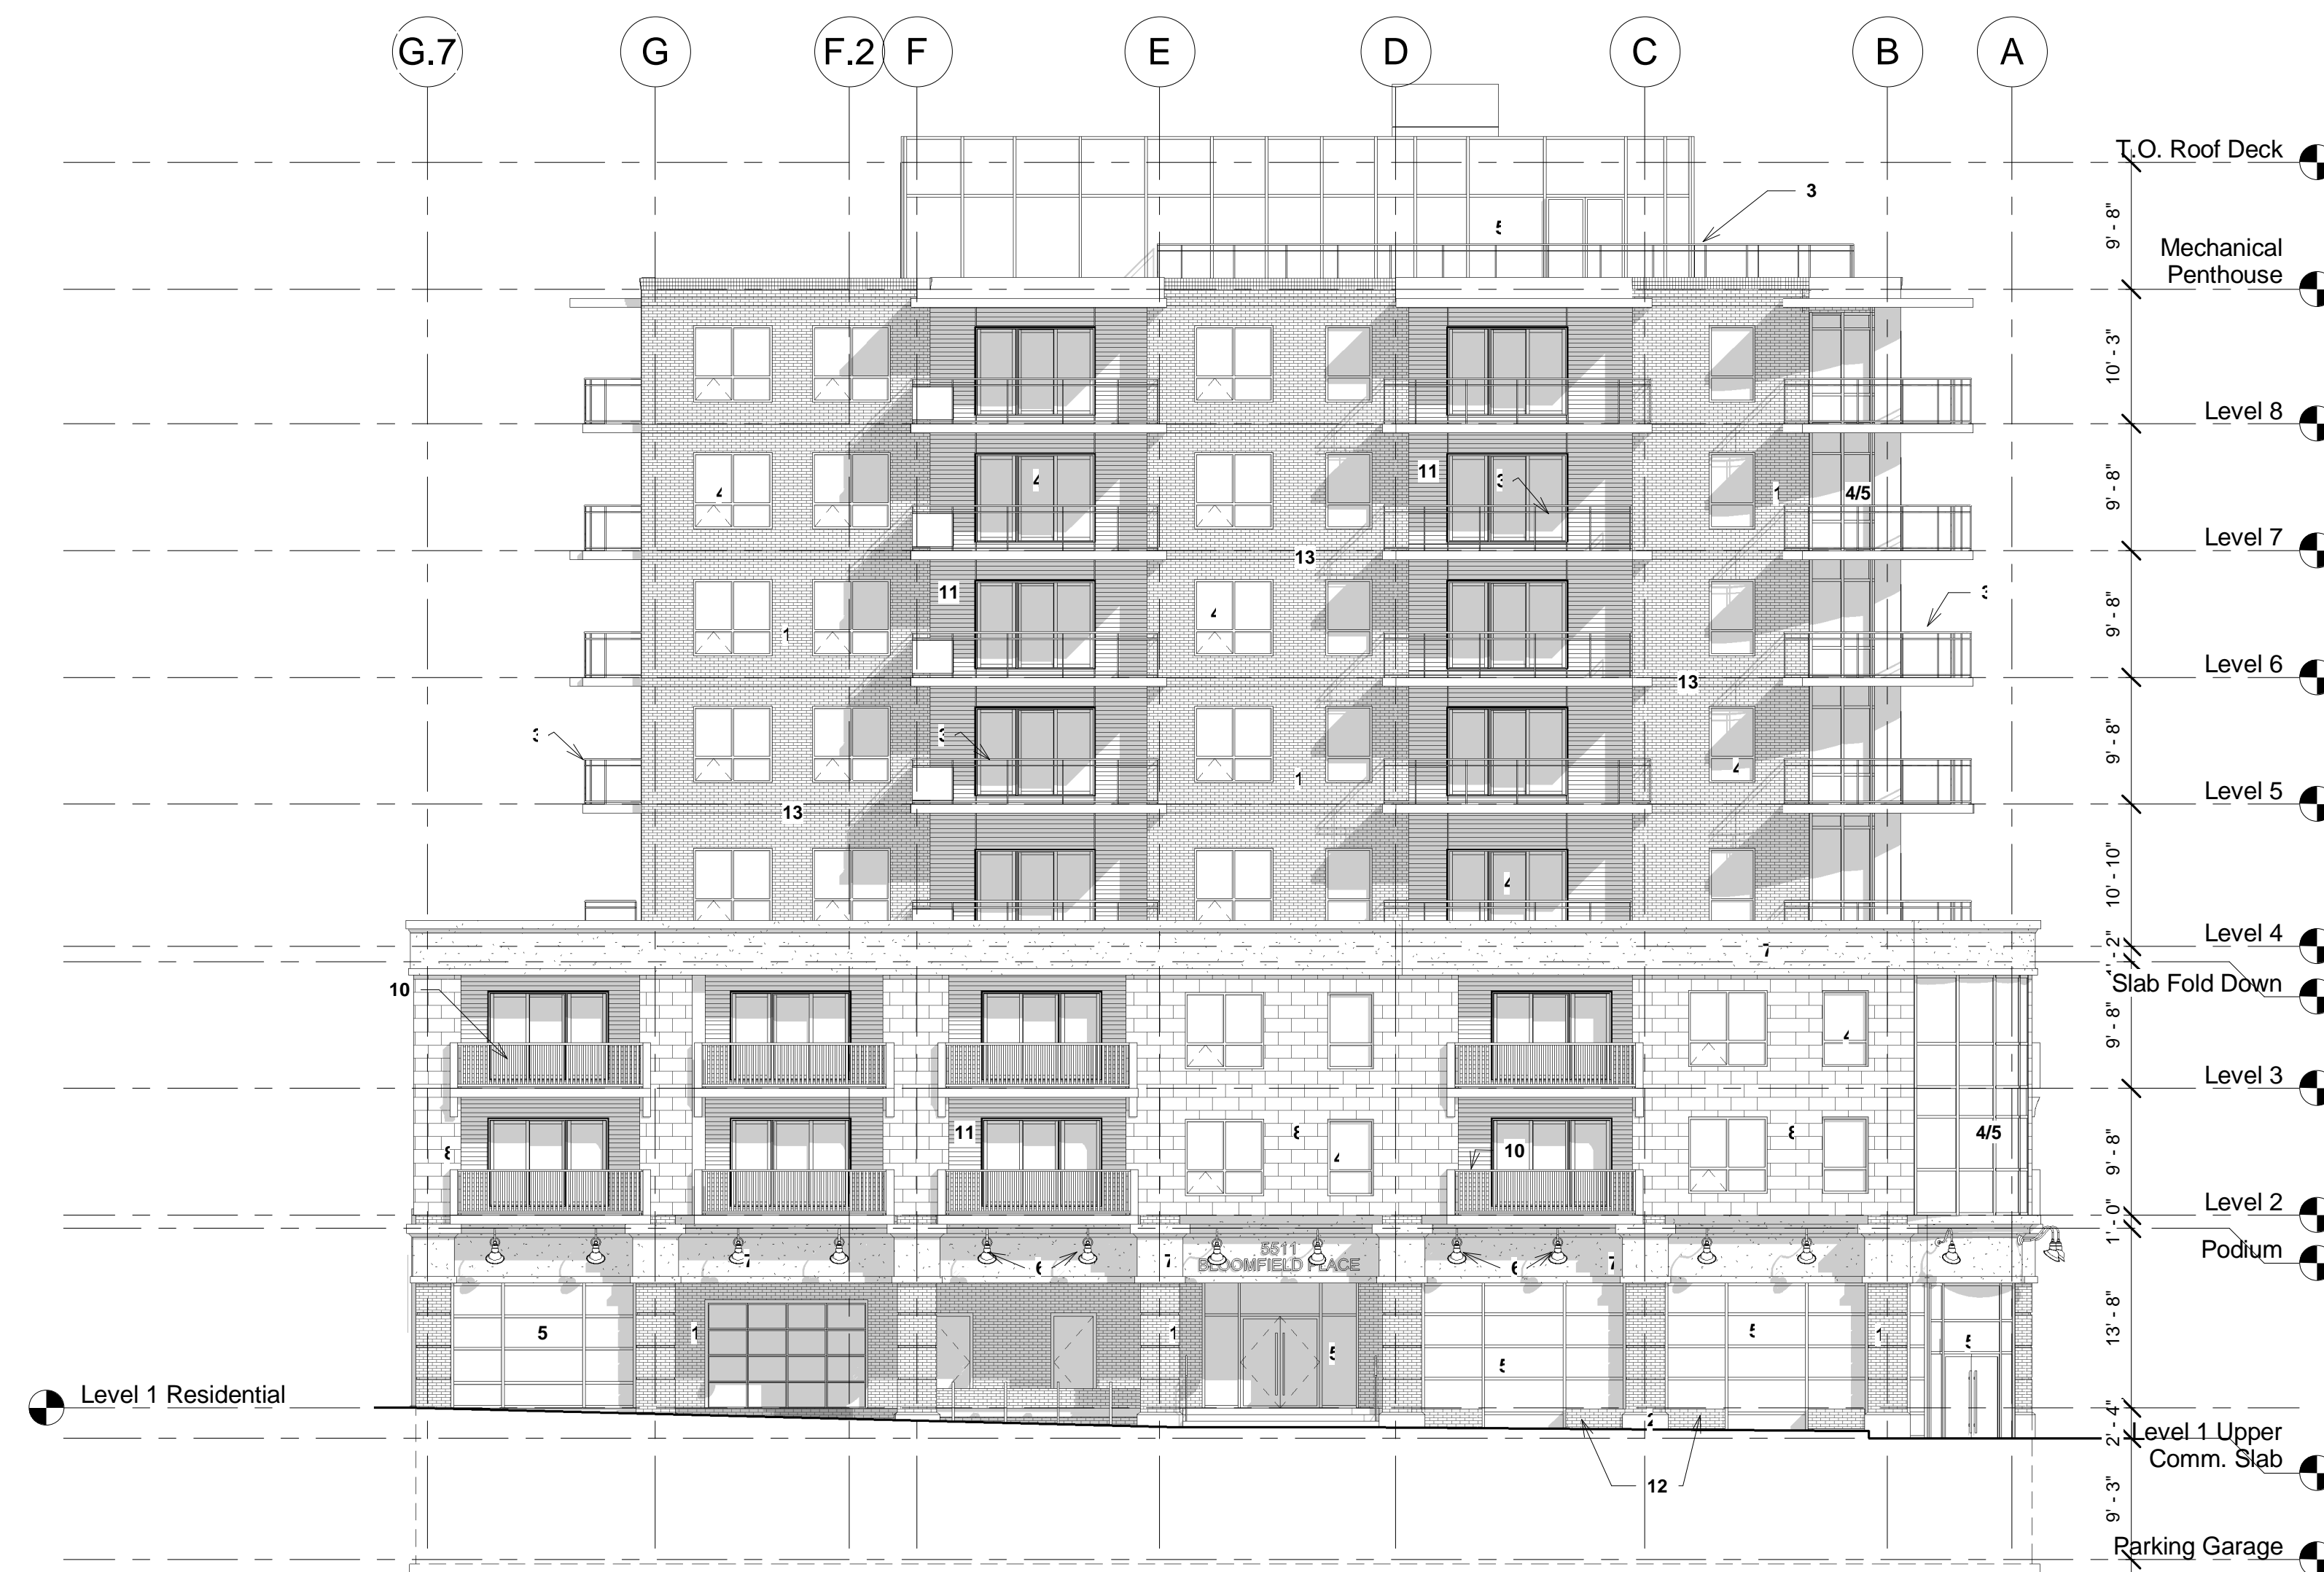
G.7 G F.2 F E D C B A

T.O. Roof Deck
9' - 8"
Mechanical Penthouse
10' - 3"
Level 8
9' - 8"
Level 7
9' - 8"
Level 6
9' - 8"
Level 5
10' - 10"
Level 4
1' - 2"
Slab Fold Down
9' - 8"
Level 3
9' - 8"
Level 2
1' - 0"
Podium
13' - 8"
2' - 4"
Level 1 Upper Comm. Slab
9' - 3"
Parking Garage

Level 1 Residential

3
5
11
3
4/5
4
4
13
11
4
1
3
13
3
3
1
4
13
4
7
10
4
8
11
8
4
10
8
4/5
7
6
7
5511 BLOOMFIELD PLACE
6
7
5
1
1
5
5
5
1
5
4
12